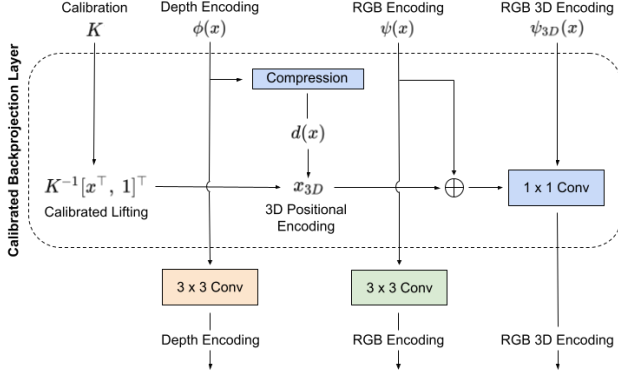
Calibration
$K$

Depth Encoding
$\phi(x)$

RGB Encoding
$\psi(x)$

RGB 3D Encoding
$\psi_{3D}(x)$

Calibrated Backprojection Layer

Compression

$d(x)$

$K^{-1}[x^\top, 1]^\top$
Calibrated Lifting

$x_{3D}$
3D Positional Encoding

$\oplus$

1 x 1 Conv

3 x 3 Conv

3 x 3 Conv

Depth Encoding

RGB Encoding

RGB 3D Encoding